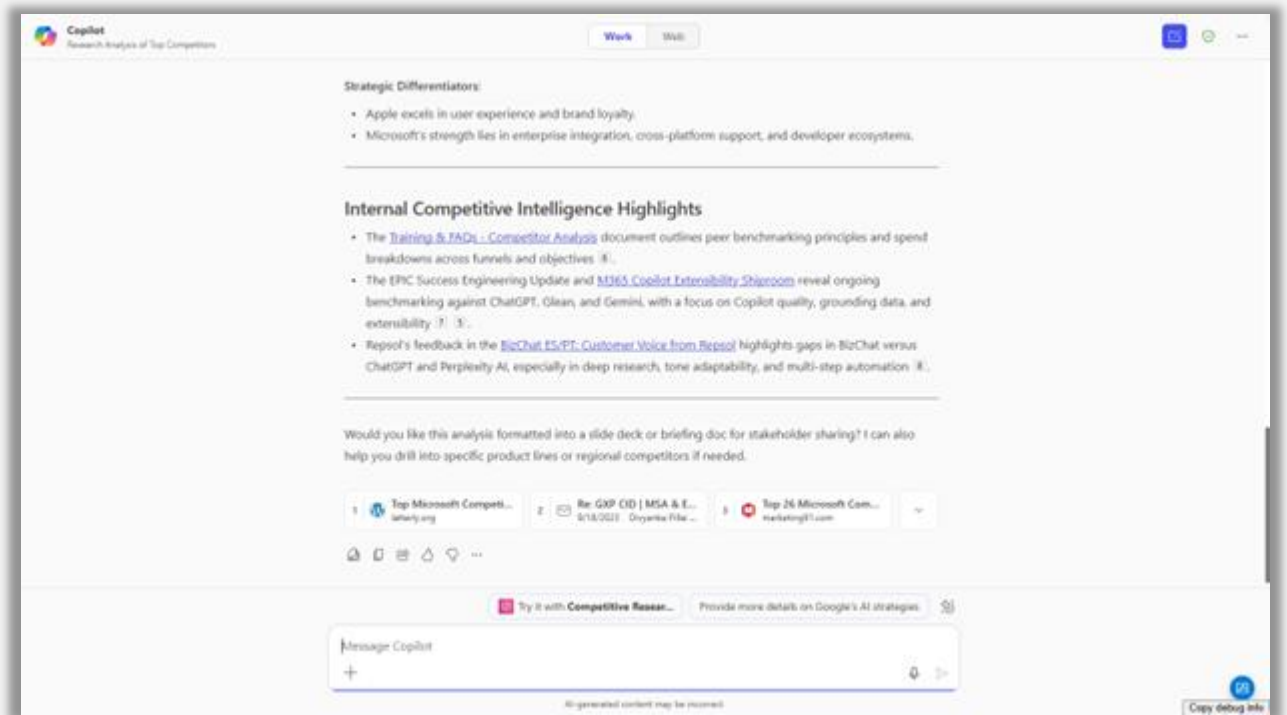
Copilot
Research Analysis of Top Competitors

Work Web

Strategic Differentiators:

- Apple excels in user experience and brand loyalty.
- Microsoft's strength lies in enterprise integration, cross-platform support, and developer ecosystems.

Internal Competitive Intelligence Highlights

- The Training & FAQs - Competitor Analysis document outlines peer benchmarking principles and spend breakdowns across funnels and objectives 4.
- The EPIC Success Engineering Update and M365 Copilot Extensibility Shiproom reveal ongoing benchmarking against ChatGPT, Glean, and Gemini, with a focus on Copilot quality, grounding data, and extensibility 7 5.
- Repsol's feedback in the BizChat ES/PT: Customer Voice from Repsol highlights gaps in BizChat versus ChatGPT and Perplexity AI, especially in deep research, tone adaptability, and multi-step automation 6.

Would you like this analysis formatted into a slide deck or briefing doc for stakeholder sharing? I can also help you drill into specific product lines or regional competitors if needed.

1 Top Microsoft Competi... latterly.org
2 Re: GXP CID | MSA & E... 9/18/2023 Divyanka Pillai...
3 Top 26 Microsoft Com... marketing91.com

Try it with Competitive Resear...
Provide more details on Google's AI strategies

Message Copilot

+

AI-generated content may be incorrect

Copy debug info